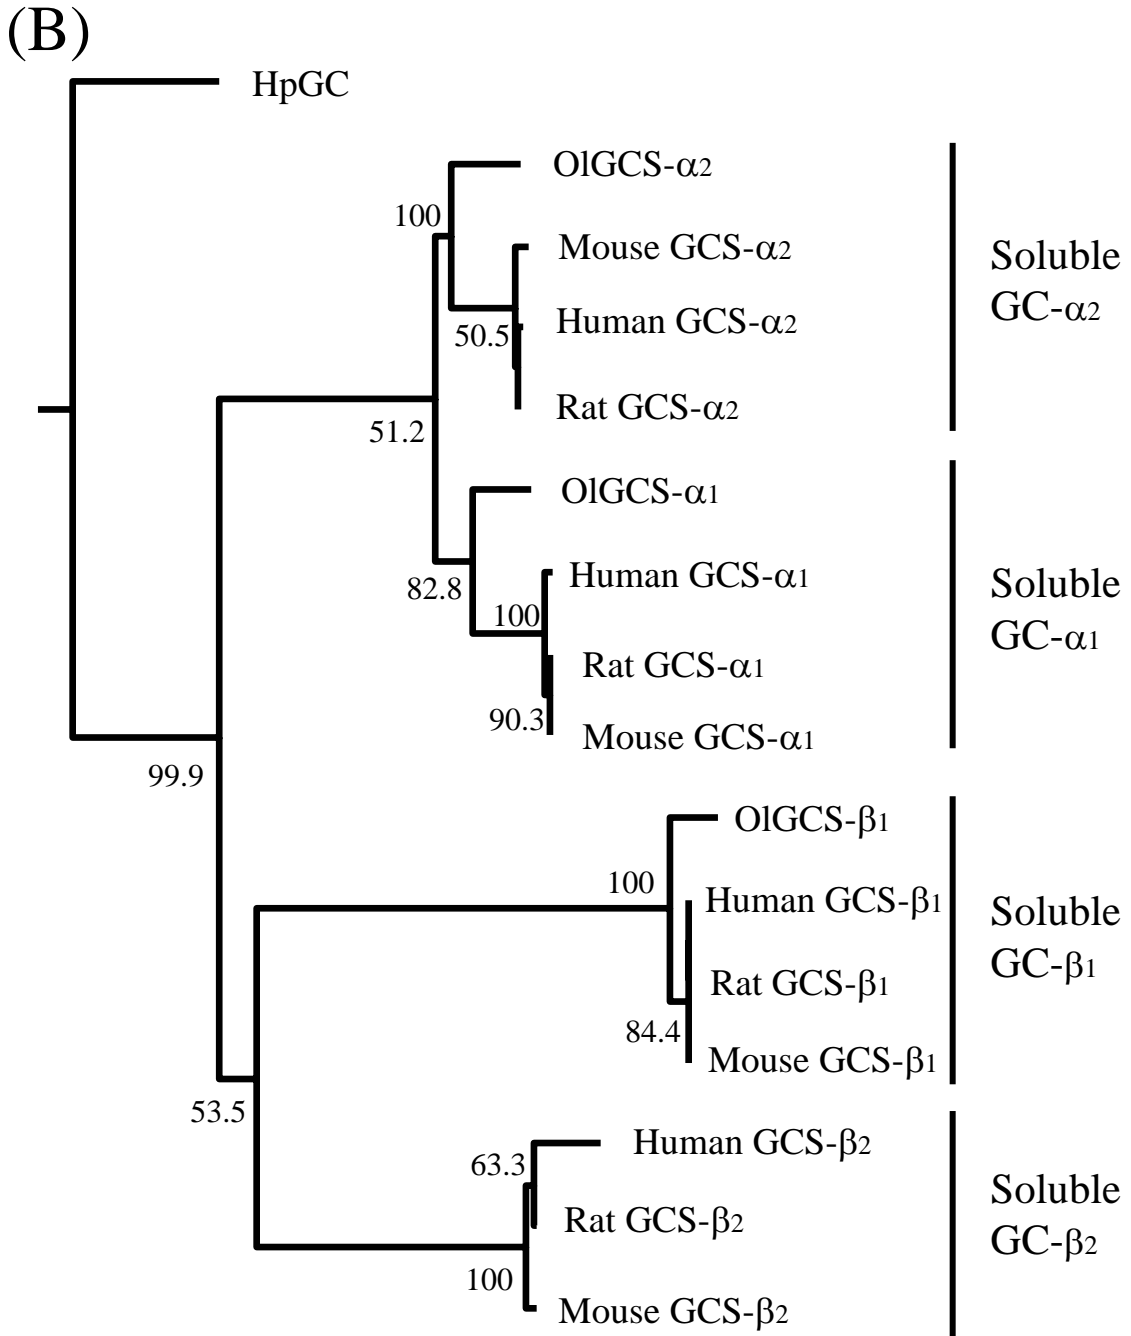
(B)

HpGC

OlGCS-α2

100

Mouse GCS-α2

Human GCS-α2

50.5

Rat GCS-α2

Soluble GC-α2

51.2

OlGCS-α1

Human GCS-α1

82.8

100

Rat GCS-α1

90.3

Mouse GCS-α1

Soluble GC-α1

99.9

OlGCS-β1

100

Human GCS-β1

Rat GCS-β1

84.4

Mouse GCS-β1

Soluble GC-β1

53.5

Human GCS-β2

63.3

Rat GCS-β2

100

Mouse GCS-β2

Soluble GC-β2